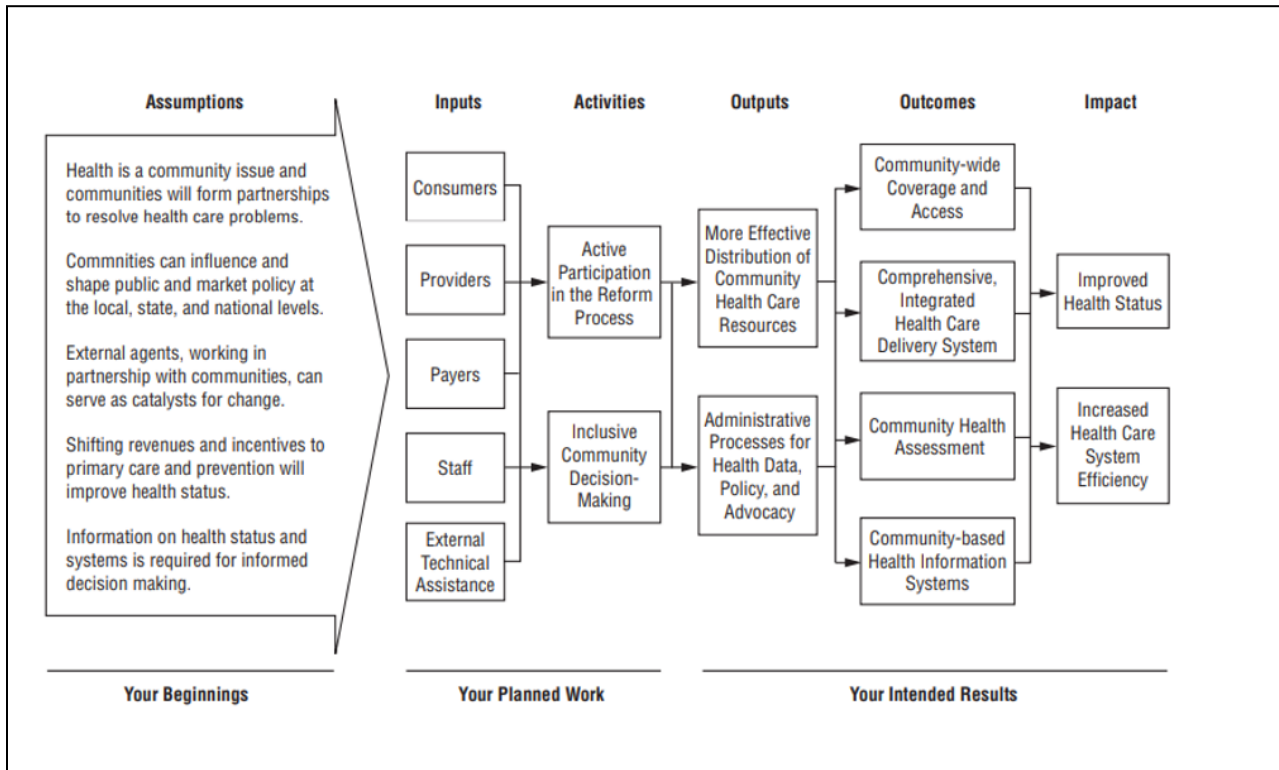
Assumptions

Health is a community issue and communities will form partnerships to resolve health care problems.

Commnities can influence and shape public and market policy at the local, state, and national levels.

External agents, working in partnership with communities, can serve as catalysts for change.

Shifting revenues and incentives to primary care and prevention will improve health status.

Information on health status and systems is required for informed decision making.

Inputs

Consumers

Providers

Payers

Staff

External Technical Assistance

Activities

Active Participation in the Reform Process

Inclusive Community Decision-Making

Outputs

More Effective Distribution of Community Health Care Resources

Administrative Processes for Health Data, Policy, and Advocacy

Outcomes

Community-wide Coverage and Access

Comprehensive, Integrated Health Care Delivery System

Community Health Assessment

Community-based Health Information Systems

Impact

Improved Health Status

Increased Health Care System Efficiency

Your Beginnings

Your Planned Work

Your Intended Results